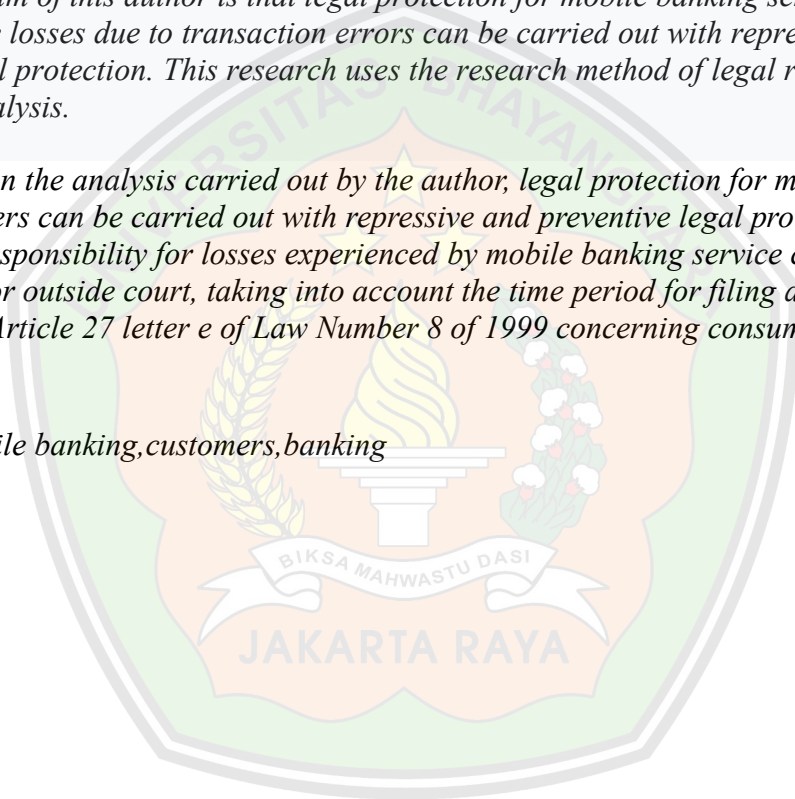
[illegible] of this author is that legal protection for mobile banking se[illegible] losses due to transaction errors can be carried out with repre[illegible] l protection. This research uses the research method of legal r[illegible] alysis.

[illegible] n the analysis carried out by the author, legal protection for m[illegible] ers can be carried out with repressive and preventive legal pro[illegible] sponsibility for losses experienced by mobile banking service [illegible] r outside court, taking into account the time period for filing a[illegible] Article 27 letter e of Law Number 8 of 1999 concerning consum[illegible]

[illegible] ile banking,customers,banking

UNIVERSITAS BHAYANGKARA
BIKSA MAHWASTU DASI
JAKARTA RAYA